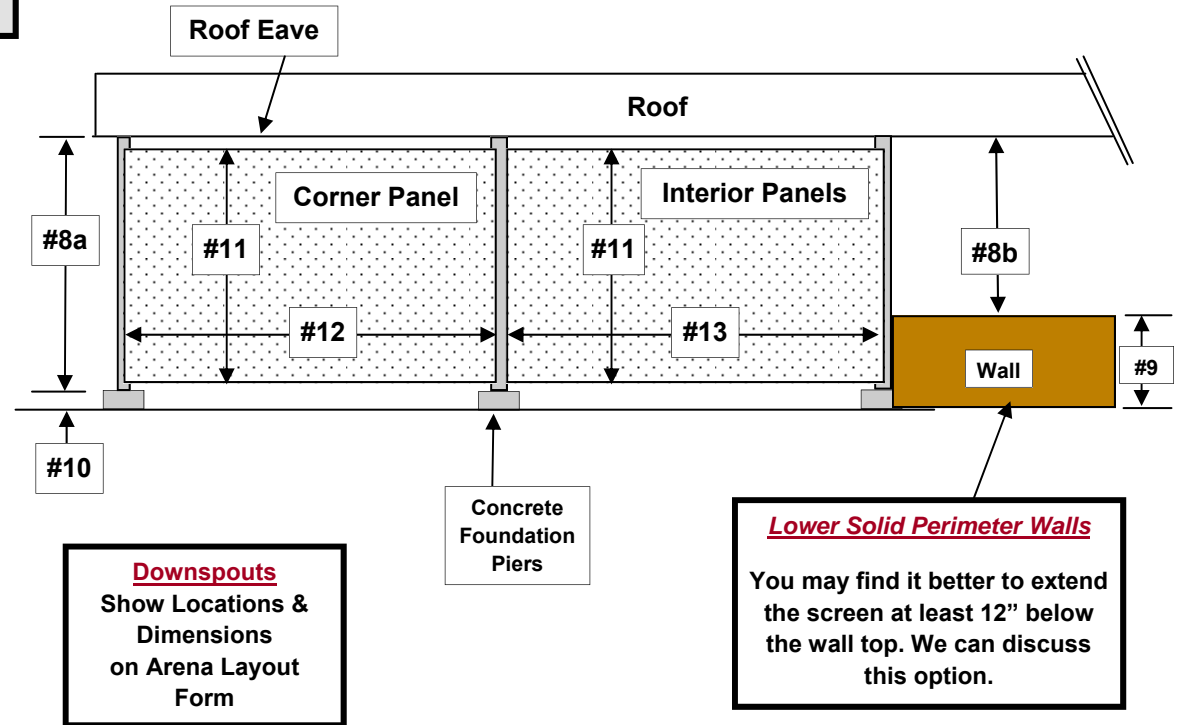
Roof Eave

Roof

#8a

#11

Corner Panel

#12

#11

Interior Panels

#13

#8b

Wall

#9

#10

Concrete Foundation Piers

Lower Solid Perimeter Walls

You may find it better to extend the screen at least 12” below the wall top. We can discuss this option.

Downspouts

Show Locations & Dimensions on Arena Layout Form